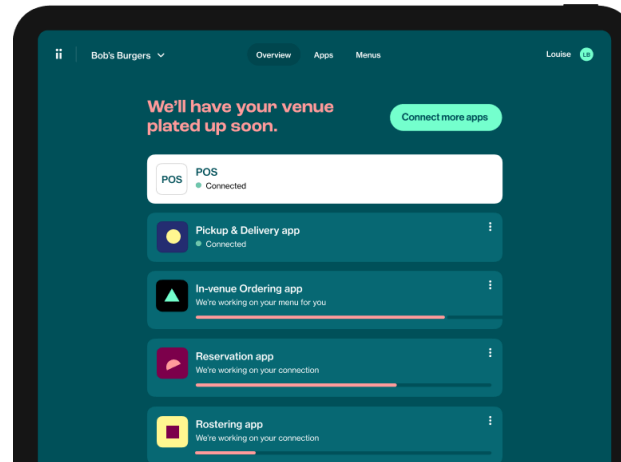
ii Bob's Burgers

Overview Apps Menus

Louise LB

We'll have your venue plated up soon.

Connect more apps

POS
POS
Connected

Pickup & Delivery app
Connected

In-venue Ordering app
We're working on your menu for you

Reservation app
We're working on your connection

Rostering app
We're working on your connection